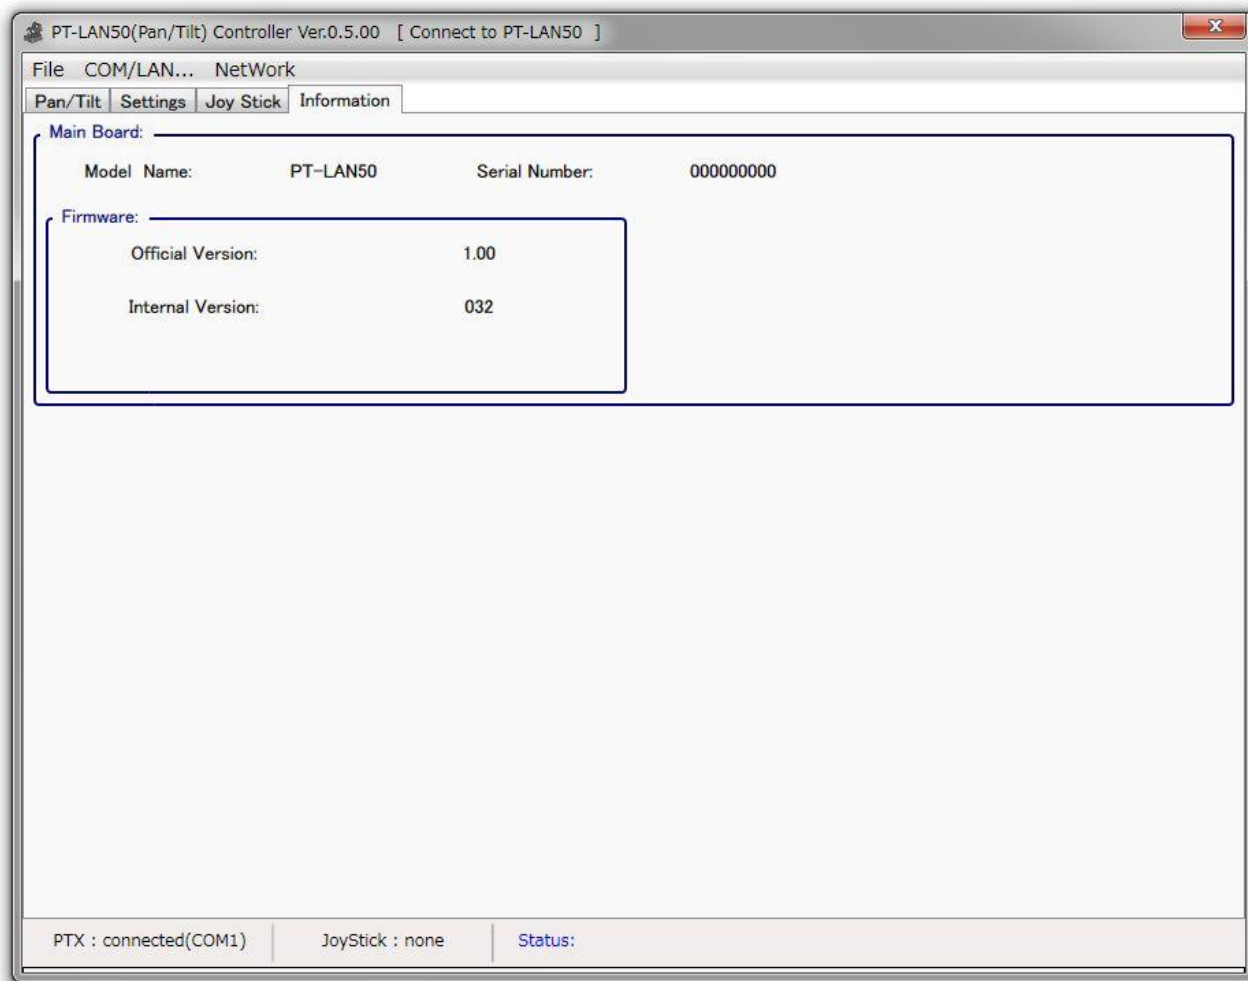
PT-LAN50(Pan/Tilt) Controller Ver.0.5.00 [ Connect to PT-LAN50 ]

File COM/LAN... NetWork

Pan/Tilt | Settings | Joy Stick | Information

Main Board:

Model Name: PT-LAN50 Serial Number: 000000000

Firmware:

Official Version: 1.00

Internal Version: 032

PTX : connected(COM1) | JoyStick : none | Status: